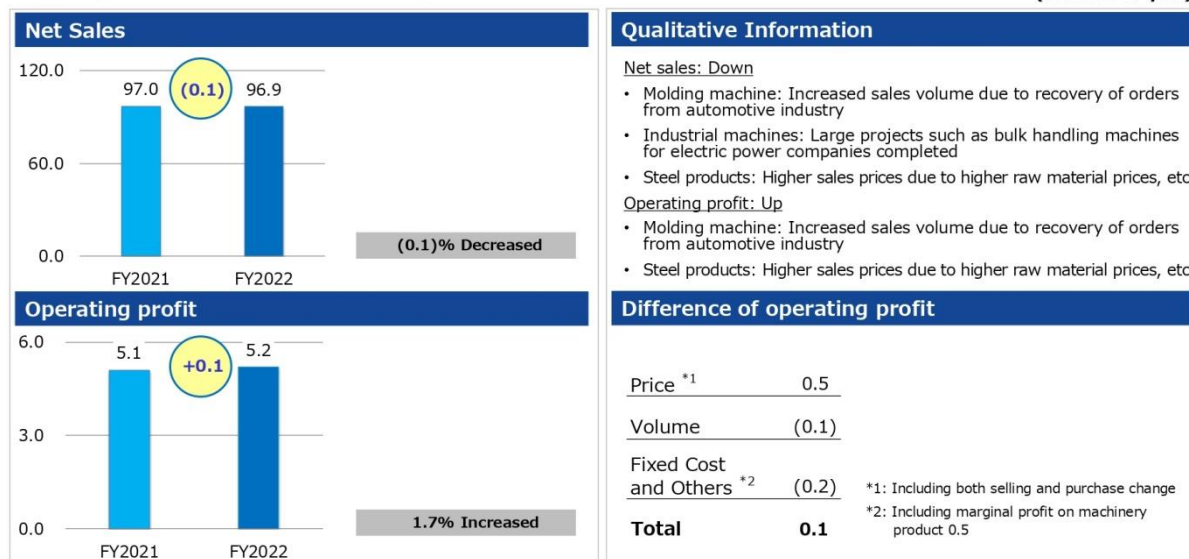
Net Sales

120.0
60.0
0.0

97.0 (0.1) 96.9

FY2021 FY2022

(0.1)% Decreased

Operating profit

6.0
3.0
0.0

5.1 +0.1 5.2

FY2021 FY2022

1.7% Increased

Qualitative Information

Net sales: Down

・ Molding machine: Increased sales volume due to recovery of orders from automotive industry

・ Industrial machines: Large projects such as bulk handling machines for electric power companies completed

・ Steel products: Higher sales prices due to higher raw material prices, etc

Operating profit: Up

・ Molding machine: Increased sales volume due to recovery of orders from automotive industry

・ Steel products: Higher sales prices due to higher raw material prices, etc

Difference of operating profit

| | |
|---|---|
| Price $^{*1}$ | 0.5 |
| Volume | (0.1) |
| Fixed Cost and Others $^{*2}$ | (0.2) |
| Total | 0.1 |

*1: Including both selling and purchase change
*2: Including marginal profit on machinery product 0.5